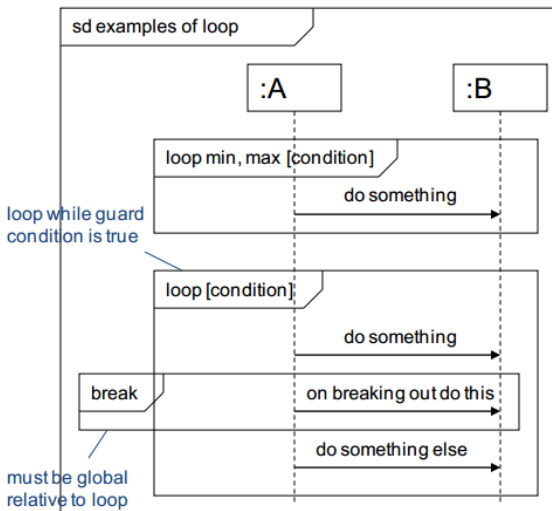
sd examples of loop

:A

:B

loop min, max [condition]

do something

loop while guard condition is true

loop [condition]

do something

break

on breaking out do this

do something else

must be global relative to loop